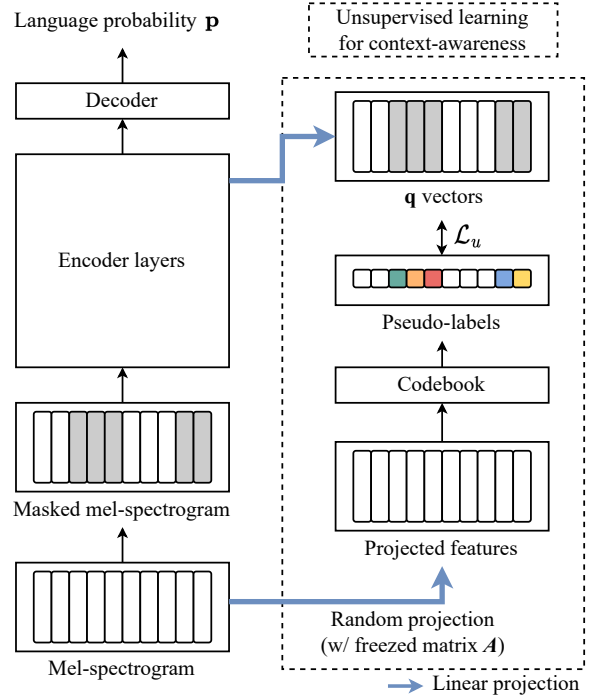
Language probability $\mathbf{p}$

Unsupervised learning for context-awareness

Decoder

Encoder layers

$\mathbf{q}$ vectors

$\mathcal{L}_u$

Pseudo-labels

Codebook

Masked mel-spectrogram

Projected features

Random projection (w/ freezed matrix $\boldsymbol{A}$)

Mel-spectrogram

Linear projection